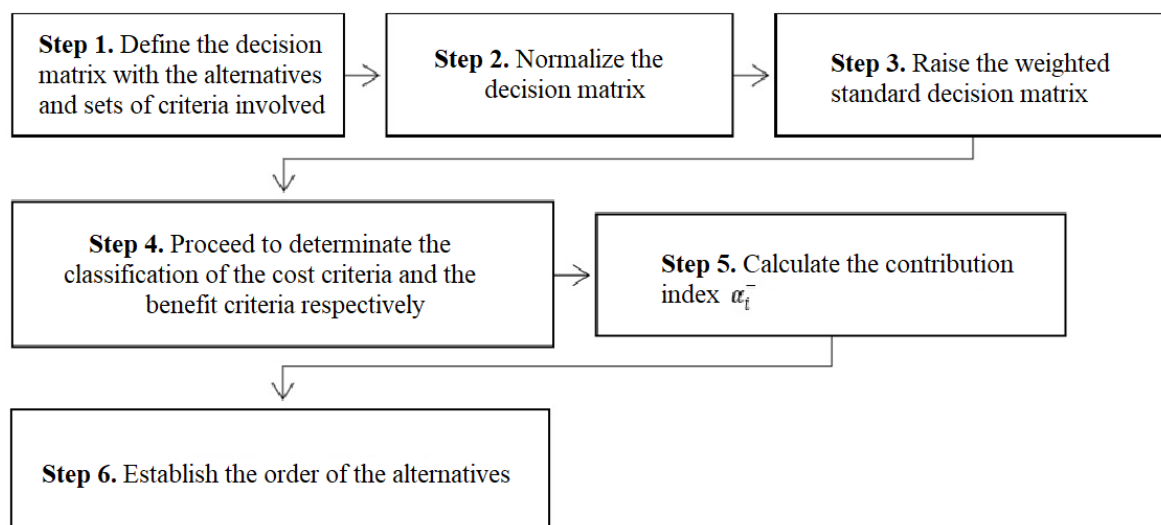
**Step 1.** Define the decision matrix with the alternatives and sets of criteria involved

**Step 2.** Normalize the decision matrix

**Step 3.** Raise the weighted standard decision matrix

**Step 4.** Proceed to determinate the classification of the cost criteria and the benefit criteria respectively

**Step 5.** Calculate the contribution index $\alpha_i^-$

**Step 6.** Establish the order of the alternatives